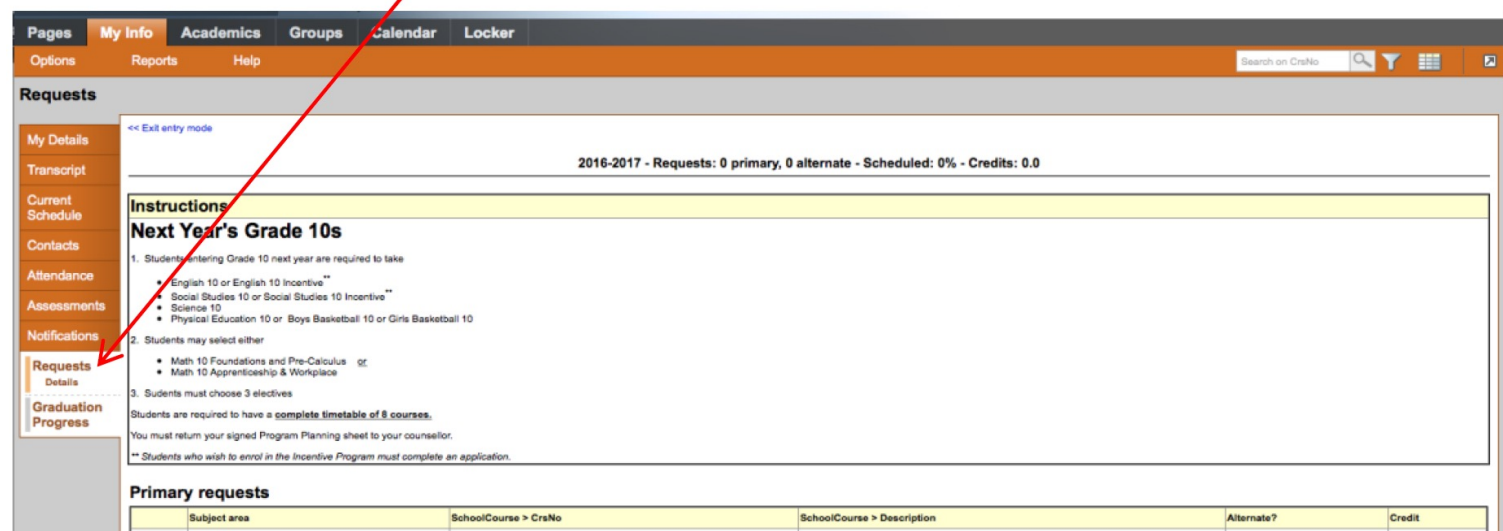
Pages My Info Academics Groups Calendar Locker

Options Reports Help

Search on CrsNo

Requests

My Details
Transcript
Current Schedule
Contacts
Attendance
Assessments
Notifications
Requests
Details
Graduation Progress

<< Exit entry mode

2016-2017 - Requests: 0 primary, 0 alternate - Scheduled: 0% - Credits: 0.0

Instructions

Next Year's Grade 10s

1. Students entering Grade 10 next year are required to take

- English 10 or English 10 Incentive**
- Social Studies 10 or Social Studies 10 Incentive**
- Science 10
- Physical Education 10 or Boys Basketball 10 or Girls Basketball 10

2. Students may select either

- Math 10 Foundations and Pre-Calculus or
- Math 10 Apprenticeship & Workplace

3. Sudents must choose 3 electives

Students are required to have a complete timetable of 8 courses.

You must return your signed Program Planning sheet to your counsellor.

** Students who wish to enrol in the Incentive Program must complete an application.

Primary requests

| | Subject area | SchoolCourse > CrsNo | SchoolCourse > Description | Alternate? | Credit |
|---|---|---|---|---|---|